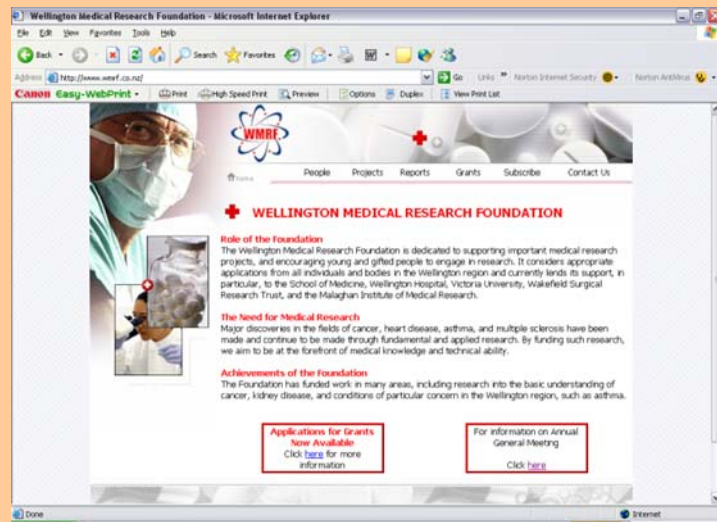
Wellington Medical Research Foundation - Microsoft Internet Explorer

File Edit View Favorites Tools Help

Back Search Favorites

Address http://www.wmrf.co.nz/ Go Links Norton Internet Security Norton AntiVirus

Canon Easy-WebPrint Print High Speed Print Preview Options Duplex View Print List

WMRF

Home People Projects Reports Grants Subscribe Contact Us

WELLINGTON MEDICAL RESEARCH FOUNDATION

Role of the Foundation
The Wellington Medical Research Foundation is dedicated to supporting important medical research projects, and encouraging young and gifted people to engage in research. It considers appropriate applications from all individuals and bodies in the Wellington region and currently lends its support, in particular, to the School of Medicine, Wellington Hospital, Victoria University, Wakefield Surgical Research Trust, and the Malaghan Institute of Medical Research.

The Need for Medical Research
Major discoveries in the fields of cancer, heart disease, asthma, and multiple sclerosis have been made and continue to be made through fundamental and applied research. By funding such research, we aim to be at the forefront of medical knowledge and technical ability.

Achievements of the Foundation
The Foundation has funded work in many areas, including research into the basic understanding of cancer, kidney disease, and conditions of particular concern in the Wellington region, such as asthma.

Applications for Grants Now Available
Click here for more information

For information on Annual General Meeting
Click here

Done Internet